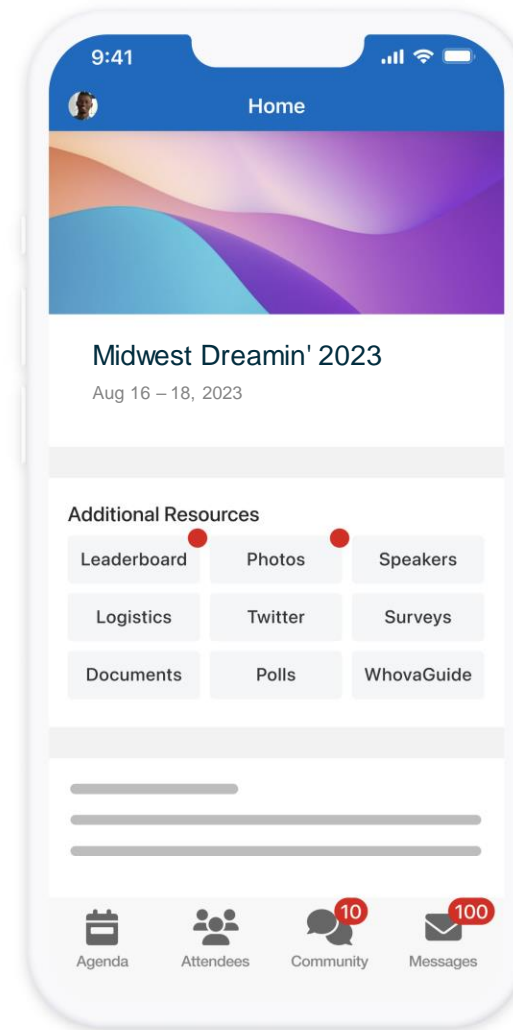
9:41

Home

Midwest Dreamin' 2023

Aug 16 – 18, 2023

Additional Resources

| Leaderboard | Photos | Speakers |
|---|---|---|
| Logistics | Twitter | Surveys |
| Documents | Polls | WhovaGuide |

Agenda Attendees 10 Community 100 Messages